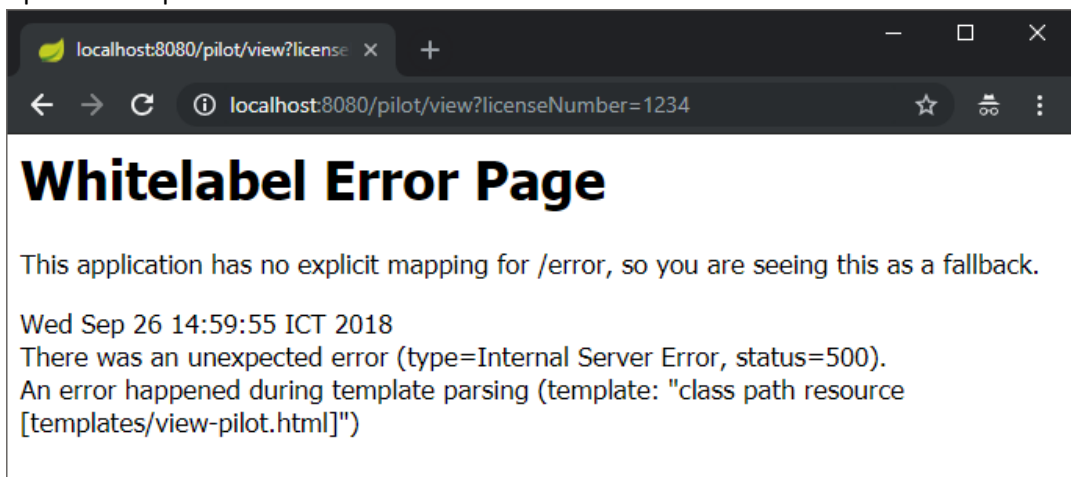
localhost:8080/pilot/view?license

localhost:8080/pilot/view?licenseNumber=1234

Whitelabel Error Page

This application has no explicit mapping for /error, so you are seeing this as a fallback.

Wed Sep 26 14:59:55 ICT 2018
There was an unexpected error (type=Internal Server Error, status=500).
An error happened during template parsing (template: "class path resource [templates/view-pilot.html]")